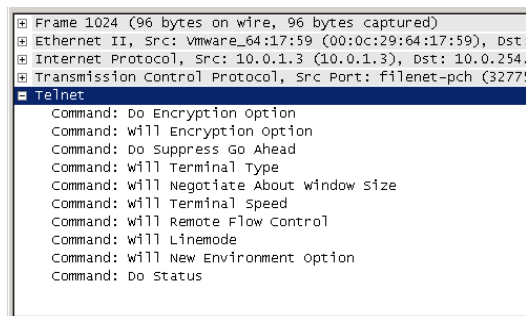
⊞ Frame 1024 (96 bytes on wire, 96 bytes captured)
⊞ Ethernet II, Src: Vmware_64:17:59 (00:0c:29:64:17:59), Dst
⊞ Internet Protocol, Src: 10.0.1.3 (10.0.1.3), Dst: 10.0.254.
⊞ Transmission Control Protocol, Src Port: filenet-pch (3277
⊟ Telnet
Command: Do Encryption Option
Command: Will Encryption Option
Command: Do Suppress Go Ahead
Command: Will Terminal Type
Command: Will Negotiate About Window Size
Command: Will Terminal Speed
Command: Will Remote Flow Control
Command: Will Linemode
Command: Will New Environment Option
Command: Do Status